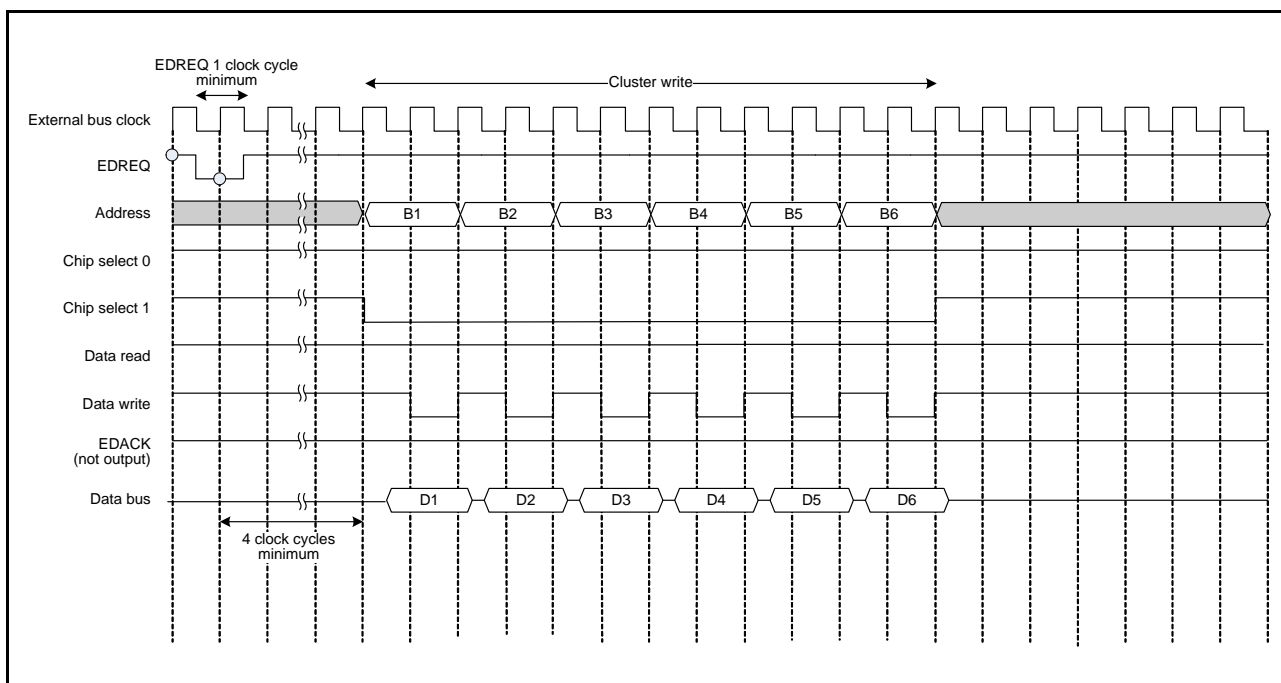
EDREQ 1 clock cycle minimum

Cluster write

External bus clock

EDREQ

Address

B1

B2

B3

B4

B5

B6

Chip select 0

Chip select 1

Data read

Data write

EDACK (not output)

Data bus

D1

D2

D3

D4

D5

D6

4 clock cycles minimum